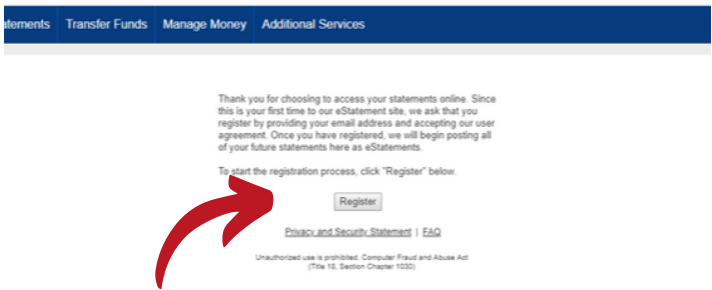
atements | Transfer Funds | Manage Money | Additional Services

Thank you for choosing to access your statements online. Since this is your first time to our eStatement site, we ask that you register by providing your email address and accepting our user agreement. Once you have registered, we will begin posting all of your future statements here as eStatements.

To start the registration process, click "Register" below.

Register

Privacy and Security Statement | FAQ

Unauthorized use is prohibited. Computer Fraud and Abuse Act (Title 18, Section Chapter 1030)